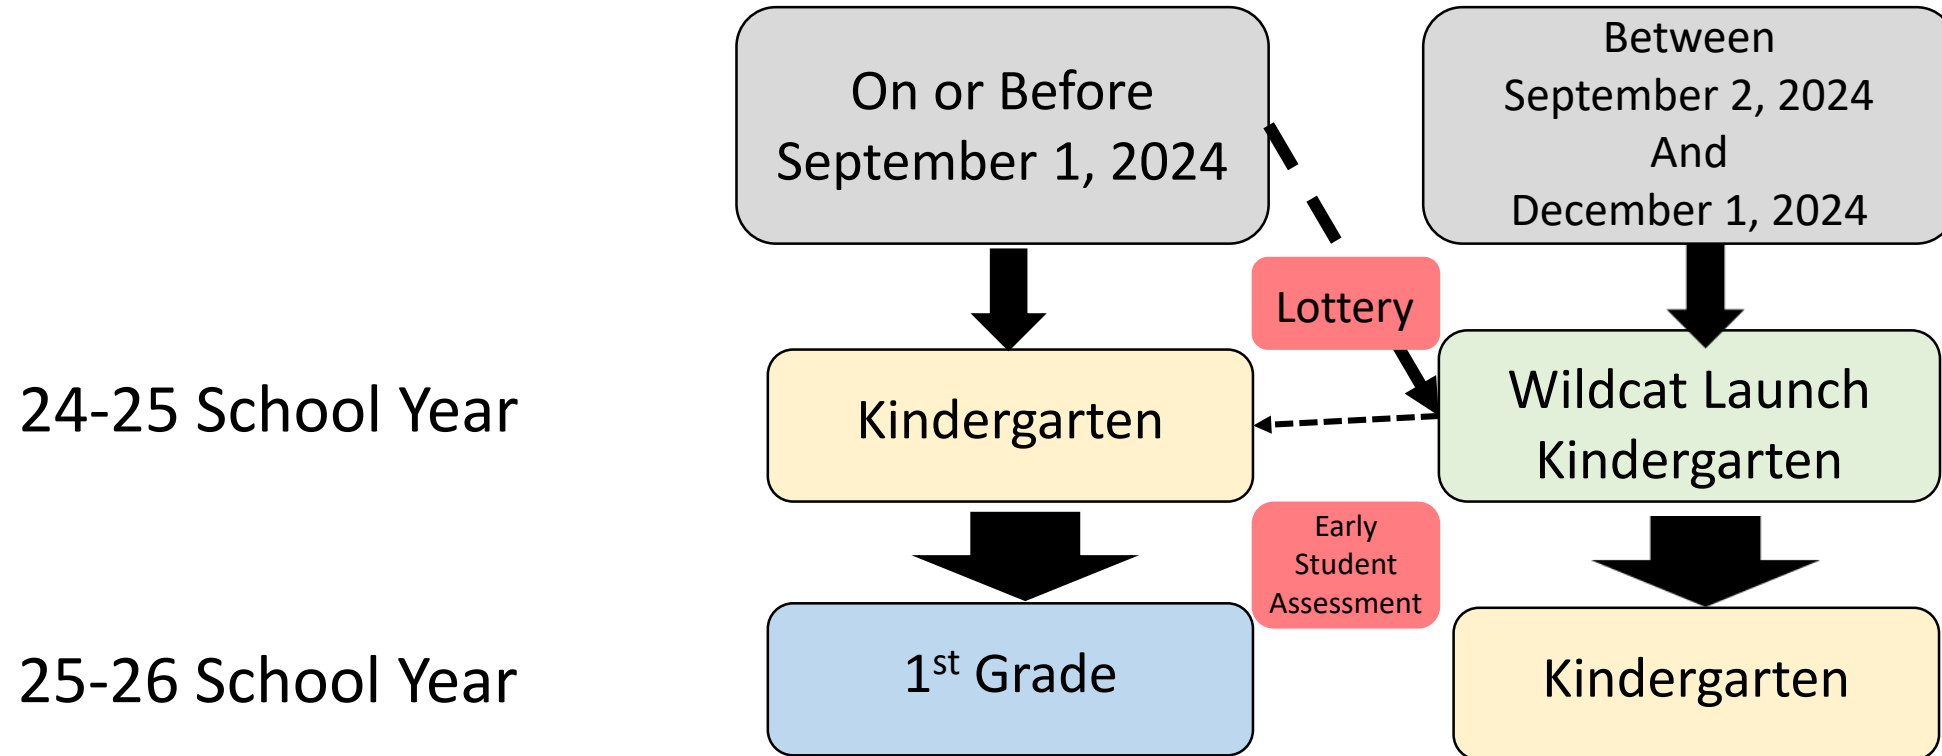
On or Before September 1, 2024

Between September 2, 2024 And December 1, 2024

Lottery

24-25 School Year

Kindergarten

Wildcat Launch Kindergarten

Early Student Assessment

25-26 School Year

1$^{st}$ Grade

Kindergarten